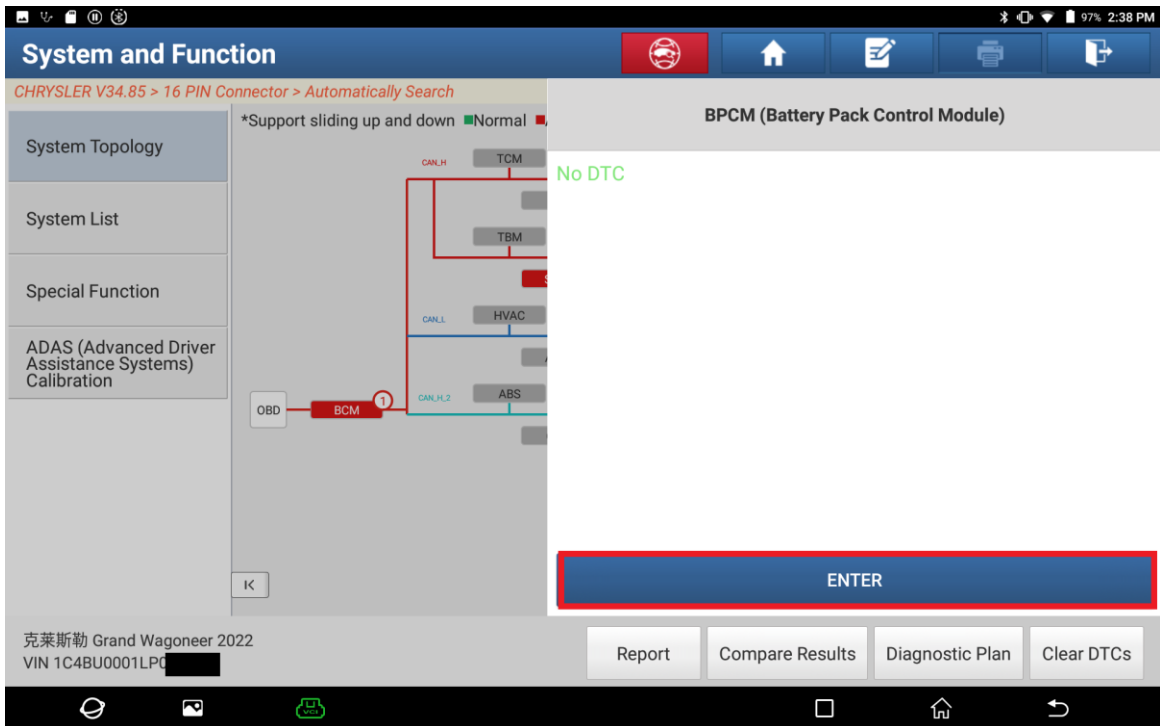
97% 2:38 PM

System and Function

CHRYSLER V34.85 > 16 PIN Connector > Automatically Search

System Topology

System List

Special Function

ADAS (Advanced Driver Assistance Systems) Calibration

*Support sliding up and down ■Normal

CAN_H

TCM

TBM

CAN_L

HVAC

CAN_H_2

ABS

OBD

BCM

1

K

BPCM (Battery Pack Control Module)

No DTC

ENTER

克莱斯勒 Grand Wagoneer 2022
VIN 1C4BU0001LP0

Report

Compare Results

Diagnostic Plan

Clear DTCs